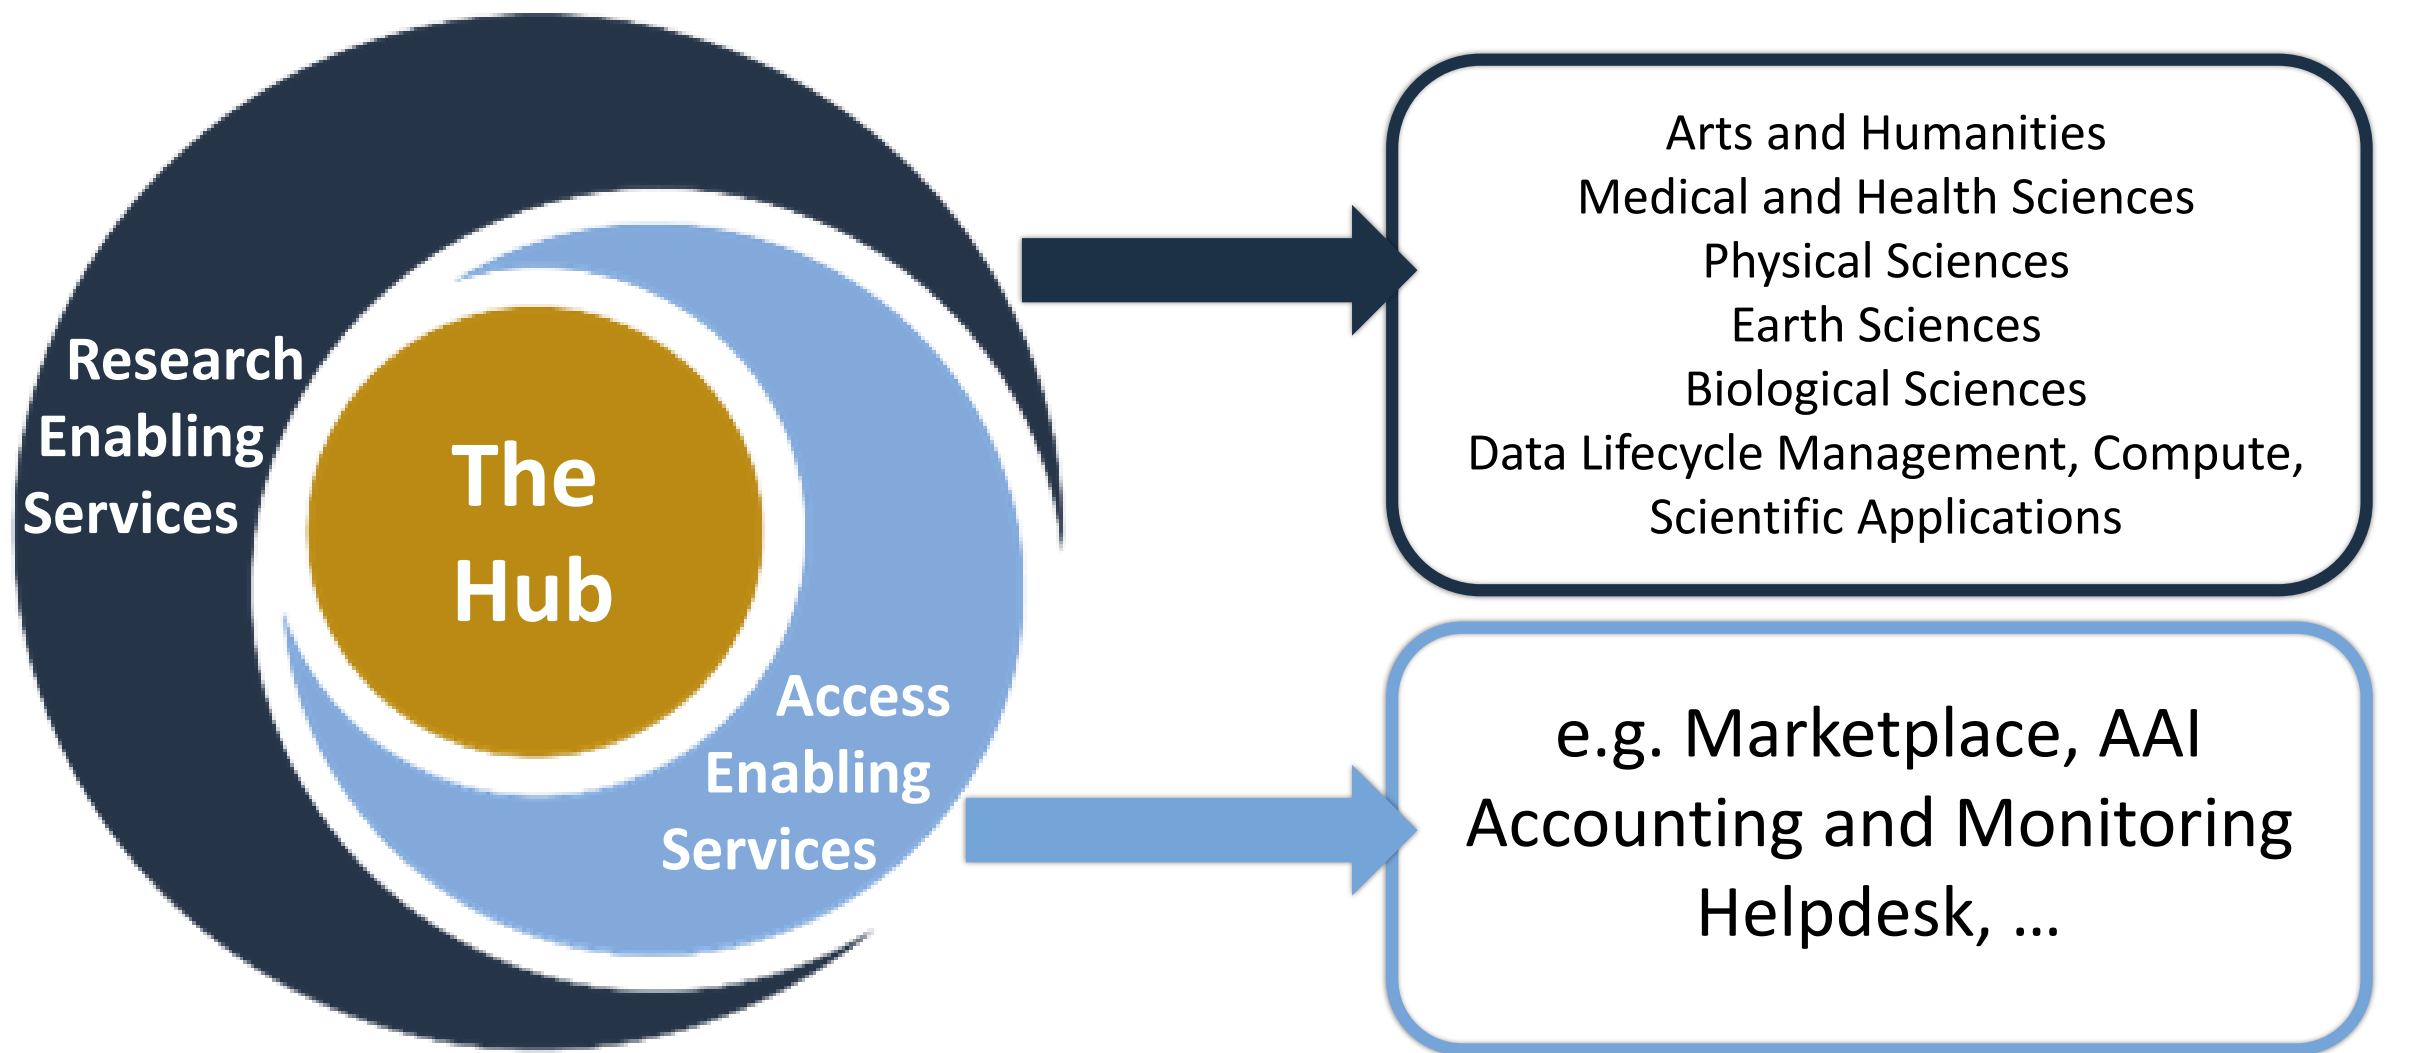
Research Enabling Services

The Hub

Access Enabling Services

Arts and Humanities
Medical and Health Sciences
Physical Sciences
Earth Sciences
Biological Sciences
Data Lifecycle Management, Compute, Scientific Applications

e.g. Marketplace, AAI
Accounting and Monitoring
Helpdesk, …